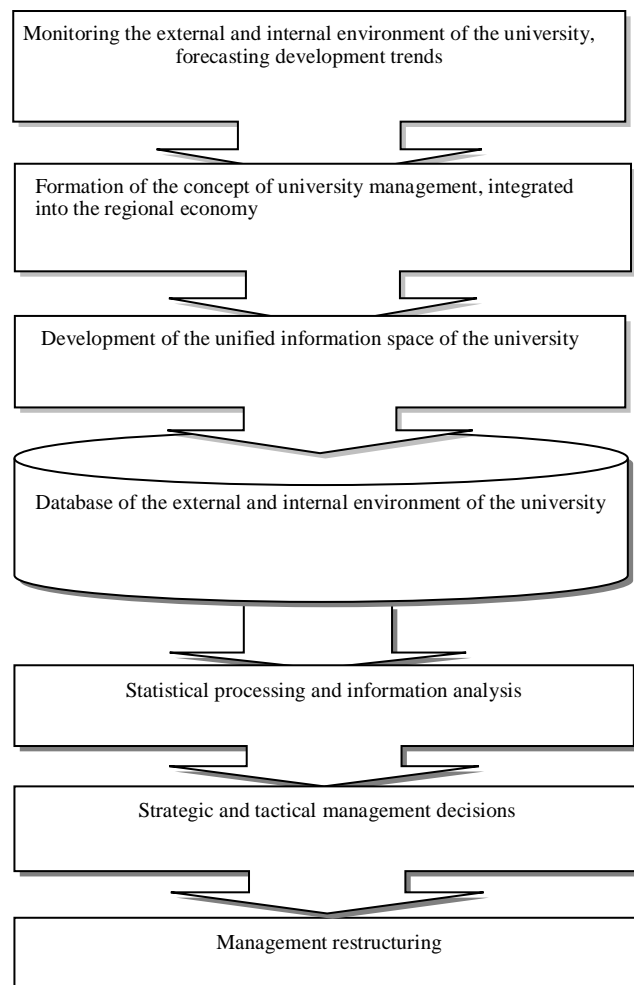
Monitoring the external and internal environment of the university, forecasting development trends

Formation of the concept of university management, integrated into the regional economy

Development of the unified information space of the university

Database of the external and internal environment of the university

Statistical processing and information analysis

Strategic and tactical management decisions

Management restructuring